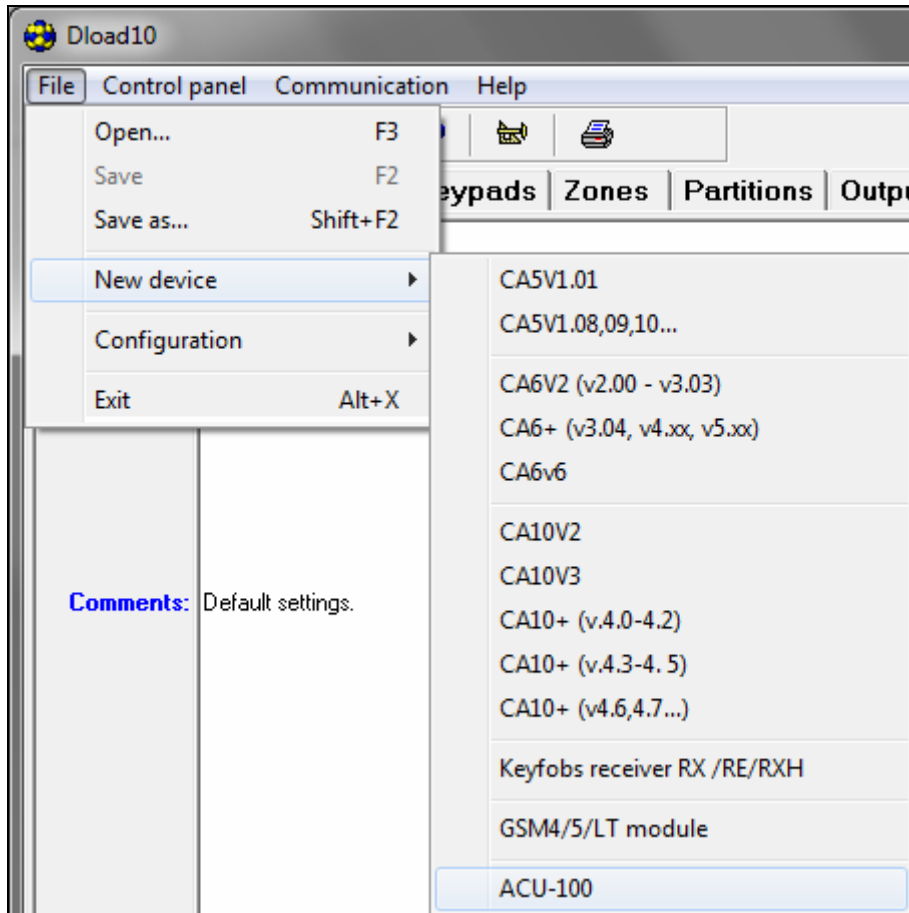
Dload10

File Control panel Communication Help

Open... F3
Save F2
Save as... Shift+F2
New device
Configuration
Exit Alt+X

eypads | Zones | Partitions | Outpu

CA5V1.01
CA5V1.08,09,10...
CA6V2 (v2.00 - v3.03)
CA6+ (v3.04, v4.xx, v5.xx)
CA6v6
CA10V2
CA10V3
CA10+ (v.4.0-4.2)
CA10+ (v.4.3-4. 5)
CA10+ (v4.6,4.7...)
Keyfobs receiver RX /RE/RXH
GSM4/5/LT module
ACU-100

Comments: Default settings.